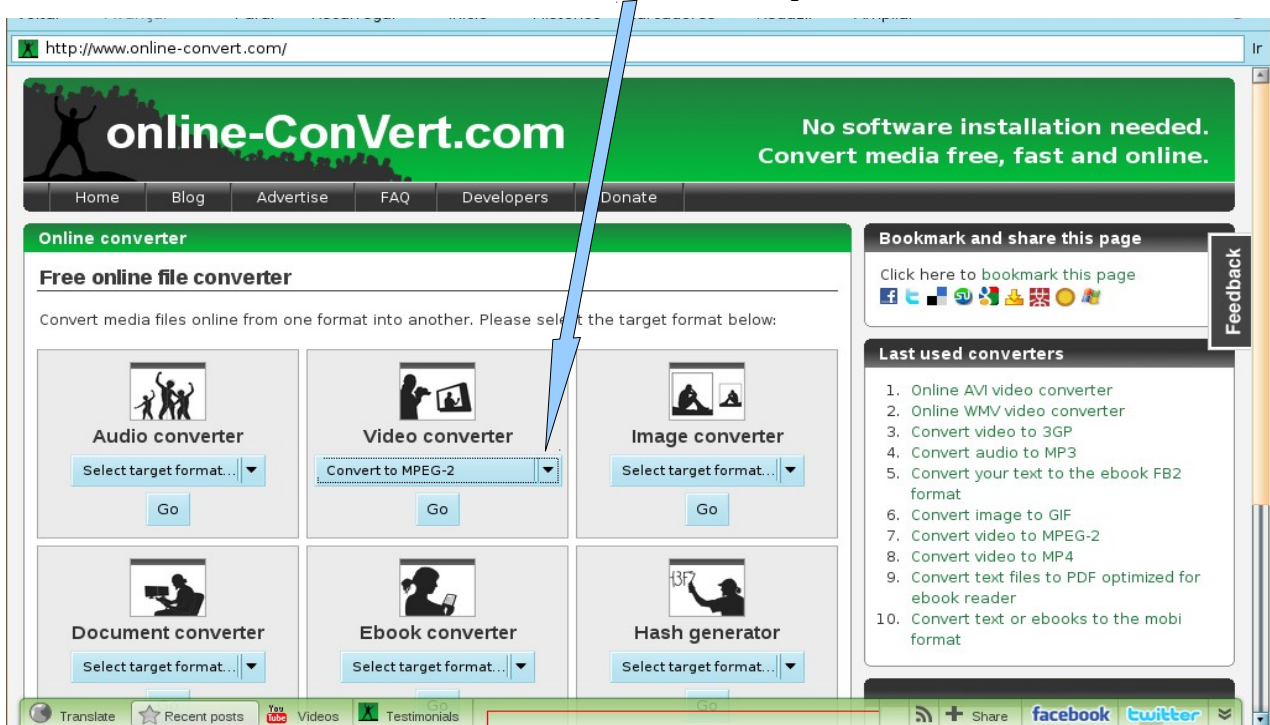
http://www.online-convert.com/

Ir

online-ConVert.com

No software installation needed.
Convert media free, fast and online.

Home | Blog | Advertise | FAQ | Developers | Donate

Online converter

Free online file converter

Convert media files online from one format into another. Please select the target format below:

Audio converter
Select target format...
Go

Video converter
Convert to MPEG-2
Go

Image converter
Select target format...
Go

Document converter
Select target format...

Ebook converter
Select target format...

Hash generator
Select target format...

Bookmark and share this page

Click here to bookmark this page

Feedback

Last used converters

1. Online AVI video converter
2. Online WMV video converter
3. Convert video to 3GP
4. Convert audio to MP3
5. Convert your text to the ebook FB2 format
6. Convert image to GIF
7. Convert video to MPEG-2
8. Convert video to MP4
9. Convert text files to PDF optimized for ebook reader
10. Convert text or ebooks to the mobi format

Translate | Recent posts | Videos | Testimonials | Share | facebook | twitter